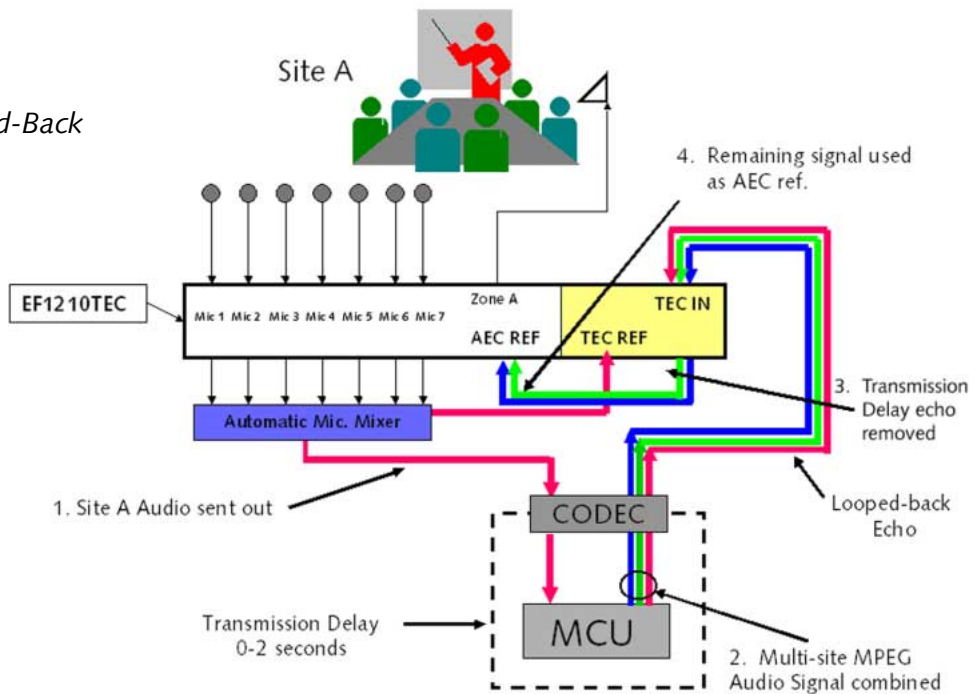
d-Back

Site A

4. Remaining signal used as AEC ref.

EF1210TEC

Mic 1 Mic 2 Mic 3 Mic 4 Mic 5 Mic 6 Mic 7

Zone A

AEC REF

TEC IN

TEC REF

Automatic Mic. Mixer

3. Transmission Delay echo removed

1. Site A Audio sent out

CODEC

Looped-back Echo

Transmission Delay 0-2 seconds

MCU

2. Multi-site MPEG Audio Signal combined